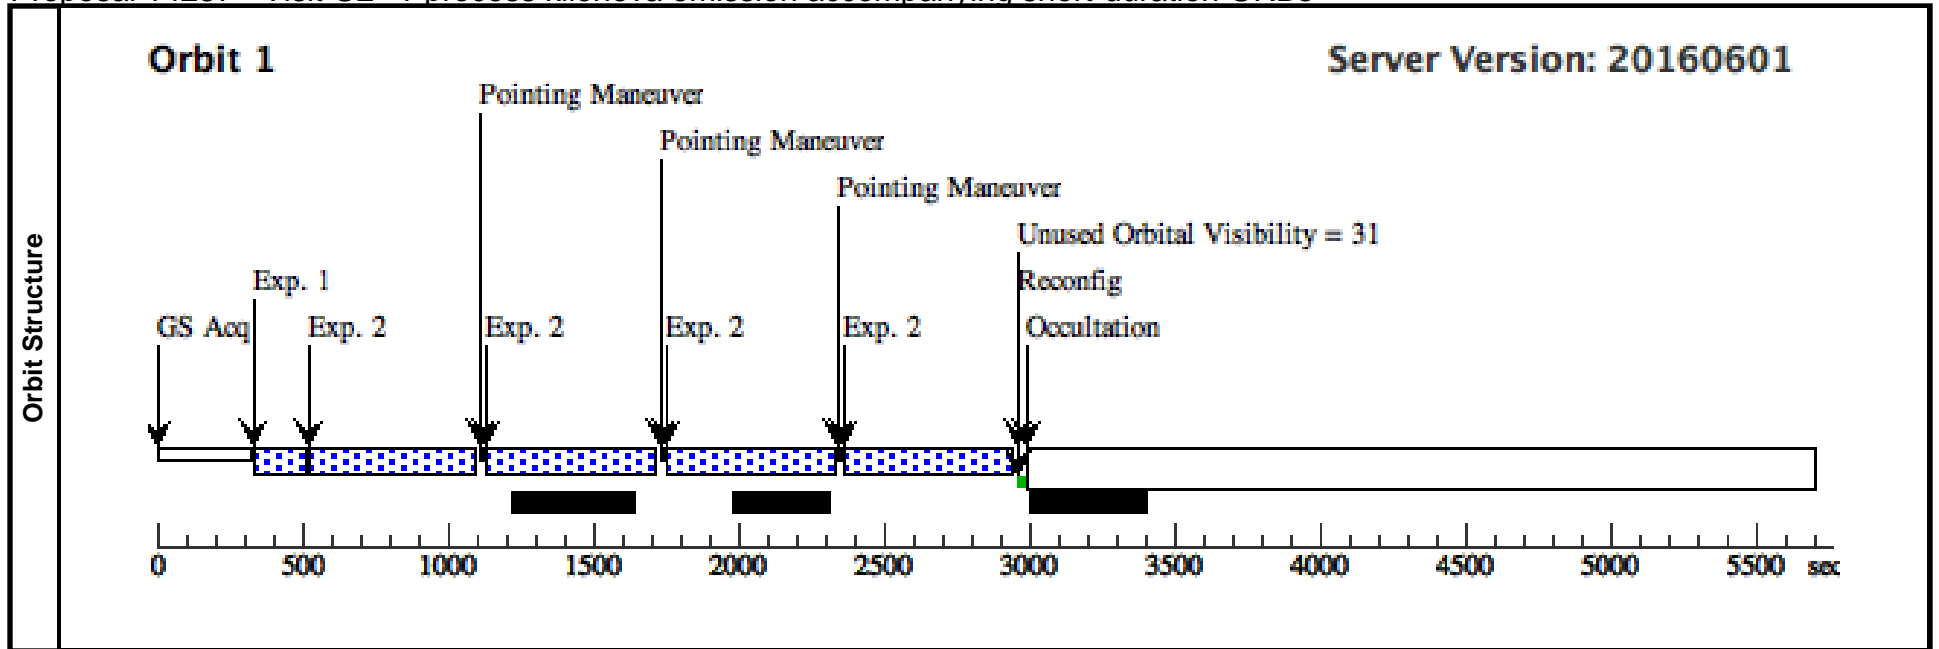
Orbit Structure

Orbit 1

Server Version: 20160601

Pointing Maneuver

Pointing Maneuver

Pointing Maneuver

Unused Orbital Visibility = 31

Exp. 1

Reconfig

GS Acq

Exp. 2

Exp. 2

Exp. 2

Exp. 2

Occultation

0 500 1000 1500 2000 2500 3000 3500 4000 4500 5000 5500 sec